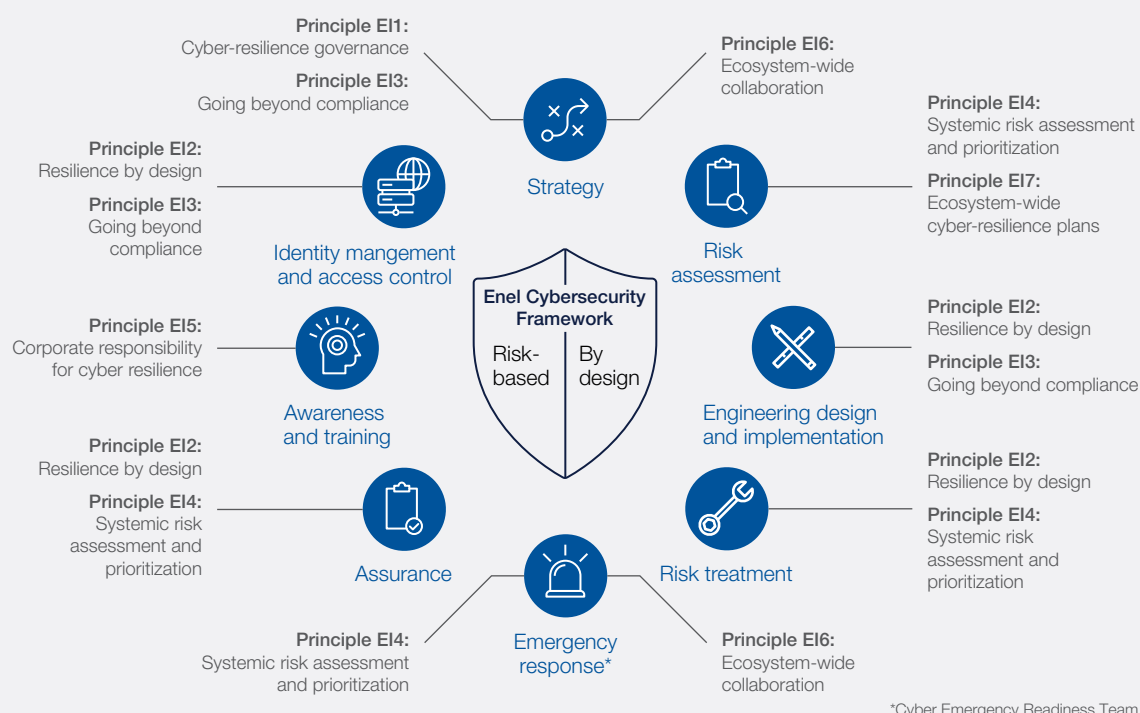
Principle EI1:
Cyber-resilience governance

Principle EI3:
Going beyond compliance

Principle EI6:
Ecosystem-wide collaboration

Strategy

Principle EI4:
Systemic risk assessment and prioritization

Principle EI7:
Ecosystem-wide cyber-resilience plans

Principle EI2:
Resilience by design

Principle EI3:
Going beyond compliance

Identity mangement and access control

Risk assessment

Enel Cybersecurity Framework

Risk-based

By design

Principle EI5:
Corporate responsibility for cyber resilience

Awareness and training

Principle EI2:
Resilience by design

Principle EI3:
Going beyond compliance

Engineering design and implementation

Principle EI2:
Resilience by design

Principle EI4:
Systemic risk assessment and prioritization

Assurance

Principle EI2:
Resilience by design

Principle EI4:
Systemic risk assessment and prioritization

Risk treatment

Emergency response*

Principle EI4:
Systemic risk assessment and prioritization

Principle EI6:
Ecosystem-wide collaboration

*Cyber Emergency Readiness Team